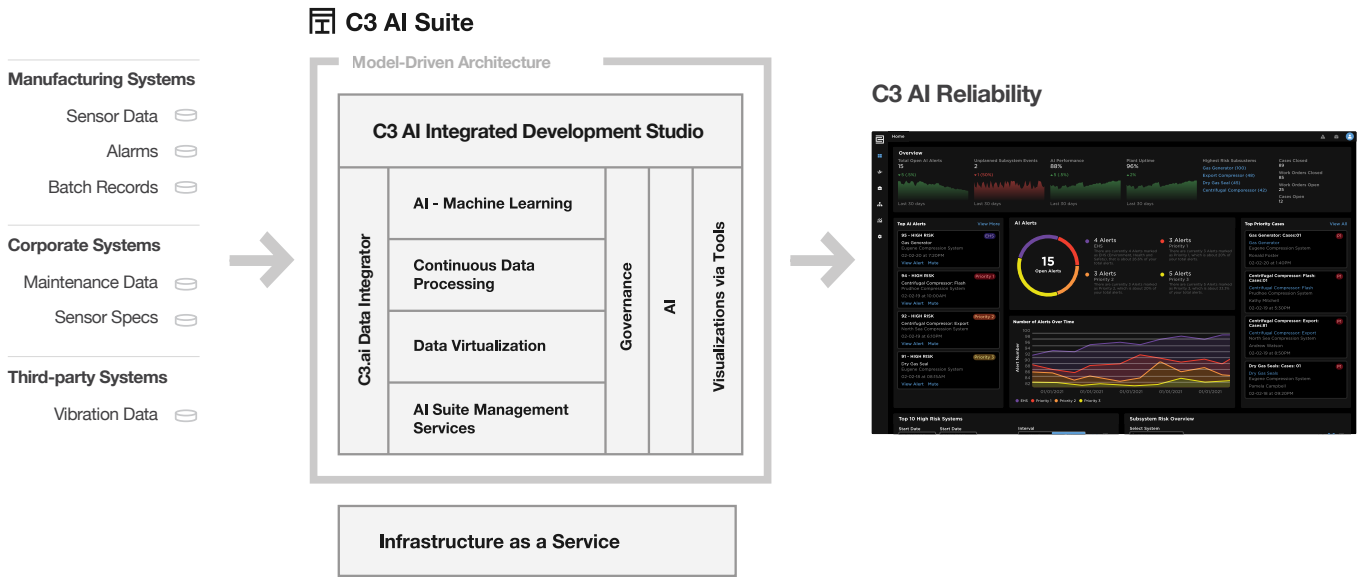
Manufacturing Systems

Sensor Data

Alarms

Batch Records

Corporate Systems

Maintenance Data

Sensor Specs

Third-party Systems

Vibration Data

C3 AI Suite

Model-Driven Architecture

C3 AI Integrated Development Studio

C3.ai Data Integrator

AI - Machine Learning

Continuous Data Processing

Data Virtualization

AI Suite Management Services

Governance

AI

Visualizations via Tools

Infrastructure as a Service

C3 AI Reliability

Home

Overview

Total Open AI Alerts 15

Unplanned Subsystem Events 2

AI Performance 88%

Plant Uptime 96%

Highest Risk Subsystems

Gas Generator (100)

Export Compressor (46)

Dry Gas Seal (45)

Centrifugal Compressor (42)

Cases Closed 89

Work Orders Closed 65

Work Orders Open 25

Cases Open 12

Last 30 days

Last 30 days

Last 30 days

Last 30 days

Top AI Alerts

View More

95 - HIGH RISK

Gas Generator

View Alert Mute

94 - HIGH RISK

Centrifugal Compressor: Flash

View Alert Mute

92 - HIGH RISK

Centrifugal Compressor: Export

View Alert Mute

91 - HIGH RISK

Dry Gas Seal

View Alert Mute

AI Alerts

15 Open Alerts

4 Alerts

3 Alerts

3 Alerts

5 Alerts

Number of Alerts Over Time

Top Priority Cases

View All

Gas Generator: Cases.01

Centrifugal Compressor: Flash: Cases.01

Centrifugal Compressor: Export: Cases.01

Dry Gas Seals: Cases: 01

Top 10 High Risk Systems

Subsystem Risk Overview